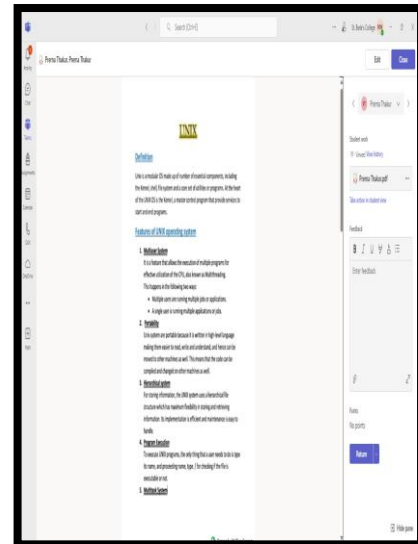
Search (Ctrl+E)

St. Bede's College

Prerna Thakur, Prerna Thakur

Exit

Close

UNIX

Definition

Unix is a modular OS made up of number of essential components, including the Kernel, shell, file system and a core set of utilities or programs. At the heart of the UNIX OS is the Kernel, a master control program that provide services to start and end programs.

Features of UNIX operating system

1. Multiuser System
It is a feature that allows the execution of multiple programs for effective utilization of the CPU, also known as Multithreading. This happens in the following two ways:
• Multiple users are running multiple jobs or applications.
• A single user is running multiple applications or jobs.

2. Portability
Unix system are portable because it is written in high-level language making them easier to read, write and understand, and hence can be moved to other machines as well. This means that the code can be compiled and changed on other machines as well.

3. Hierarchical system
For storing information, the UNIX system uses a hierarchical file structure which has maximum flexibility in storing and retrieving information. Its implementation is efficient and maintenance is easy to handle.

4. Program Execution
To execute UNIX programs, the only thing that a user needs to do is type its name, and proceeding name, type, / for checking if the file is executable or not.

5. Multitool System

Prerna Thakur

Student work

Prerna Thakur.pdf

Feedback

Enter feedback

Points

No points

Return

Hide pane